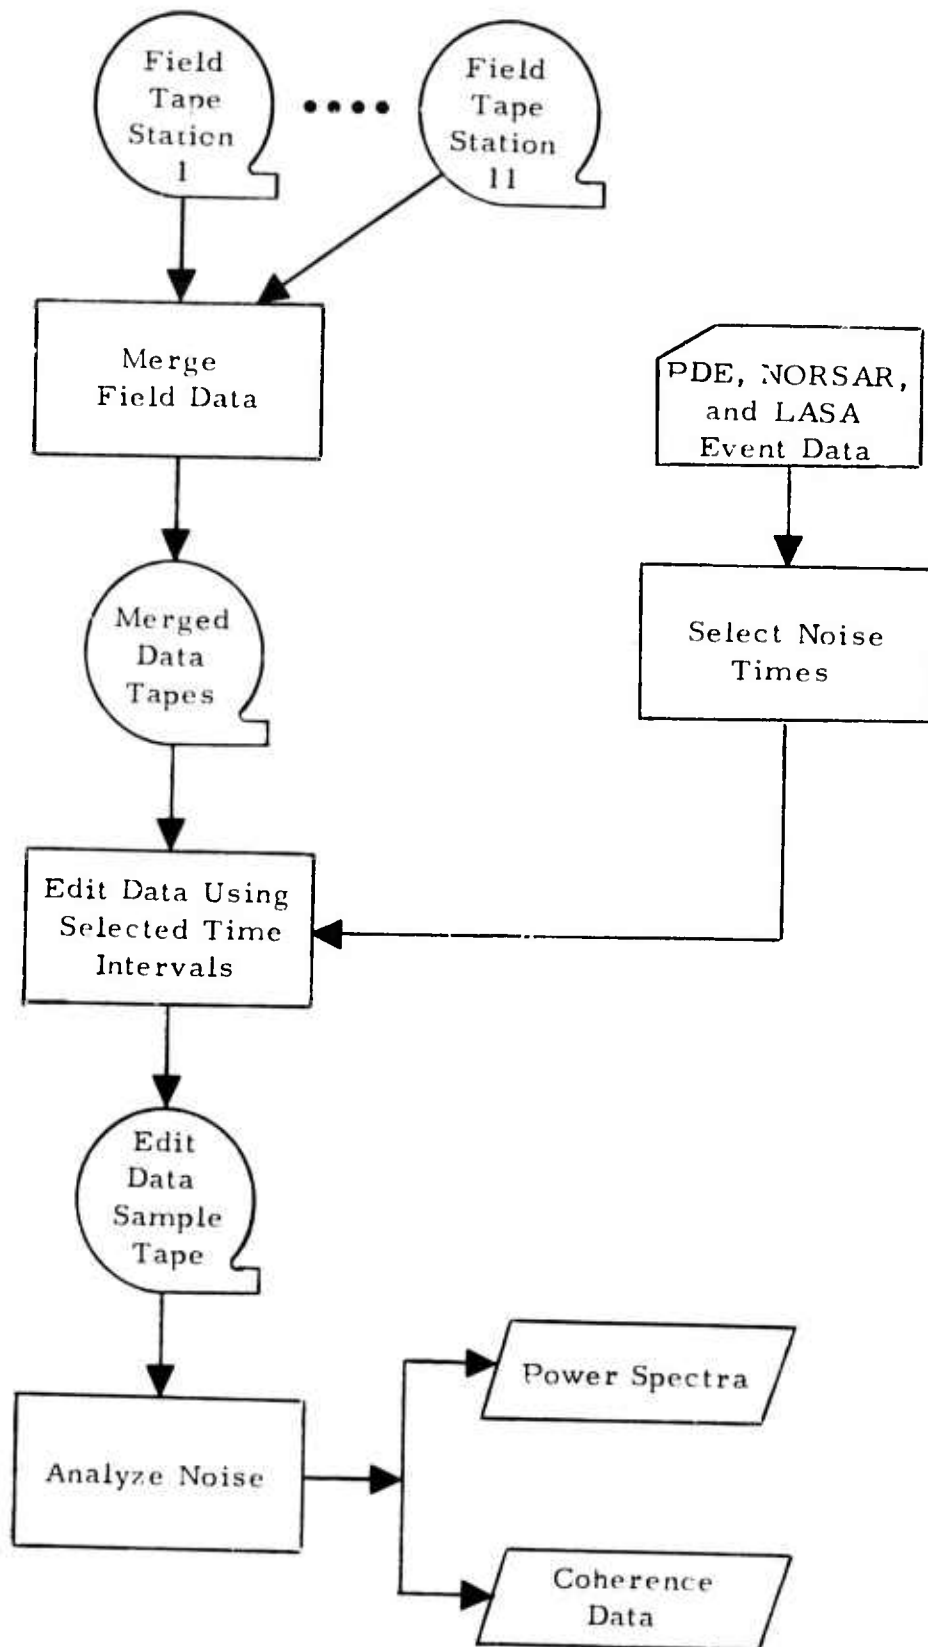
Field Tape Station 1

....

Field Tape Station 11

Merge Field Data

PDE, NORSAR, and LASA Event Data

Merged Data Tapes

Select Noise Times

Edit Data Using Selected Time Intervals

Edit Data Sample Tape

Power Spectra

Analyze Noise

Coherence Data